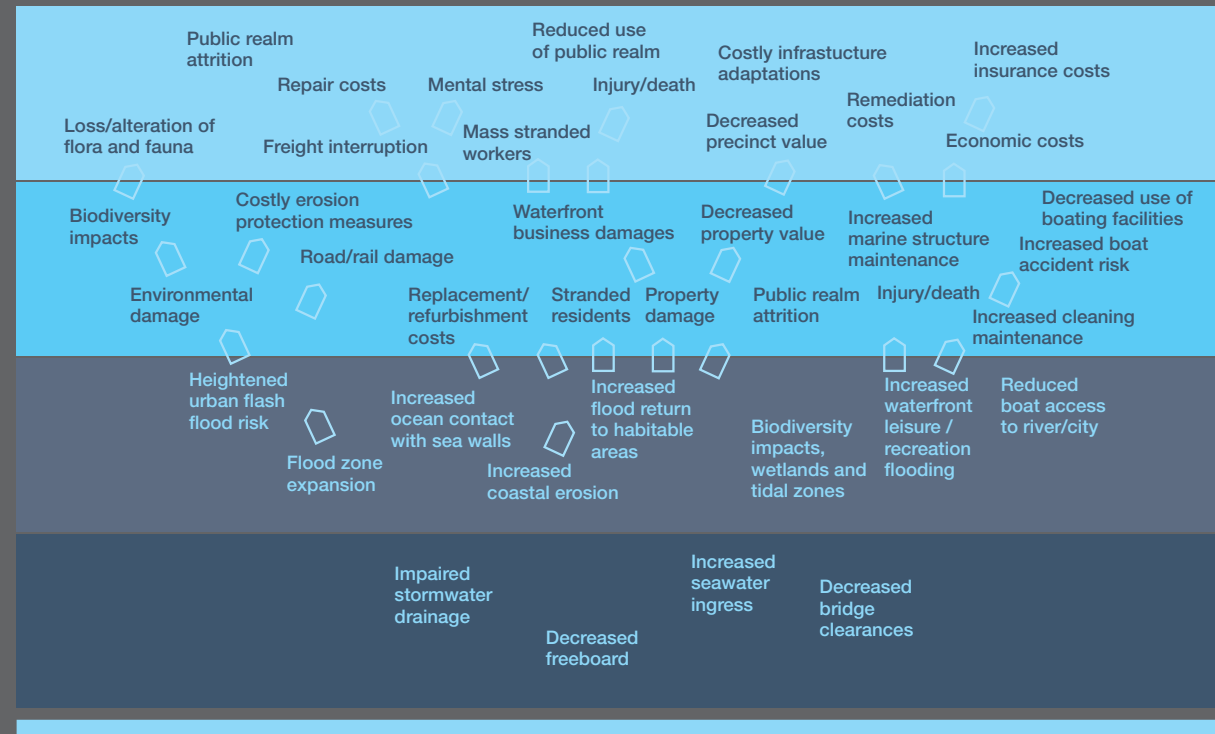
Public realm attrition

Reduced use of public realm

Costly infrastucture adaptations

Increased insurance costs

Repair costs

Mental stress

Injury/death

Remediation costs

Loss/alteration of flora and fauna

Freight interruption

Mass stranded workers

Decreased precinct value

Economic costs

Biodiversity impacts

Costly erosion protection measures

Waterfront business damages

Decreased property value

Increased marine structure maintenance

Decreased use of boating facilities

Increased boat accident risk

Road/rail damage

Environmental damage

Replacement/ refurbishment costs

Stranded residents

Property damage

Public realm attrition

Injury/death

Increased cleaning maintenance

Heightened urban flash flood risk

Increased ocean contact with sea walls

Increased flood return to habitable areas

Increased waterfront leisure / recreation flooding

Reduced boat access to river/city

Flood zone expansion

Increased coastal erosion

Biodiversity impacts, wetlands and tidal zones

Impaired stormwater drainage

Increased seawater ingress

Decreased bridge clearances

Decreased freeboard